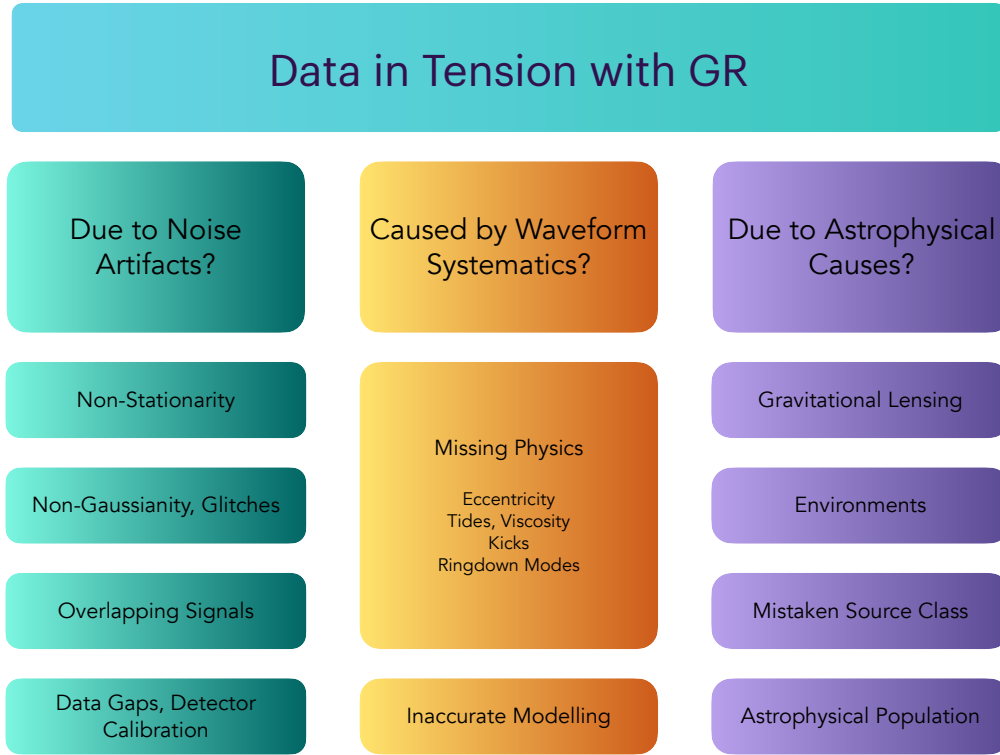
Data in Tension with GR

Due to Noise Artifacts?

Non-Stationarity

Non-Gaussianity, Glitches

Overlapping Signals

Data Gaps, Detector Calibration

Caused by Waveform Systematics?

Missing Physics

Eccentricity
Tides, Viscosity
Kicks
Ringdown Modes

Inaccurate Modelling

Due to Astrophysical Causes?

Gravitational Lensing

Environments

Mistaken Source Class

Astrophysical Population